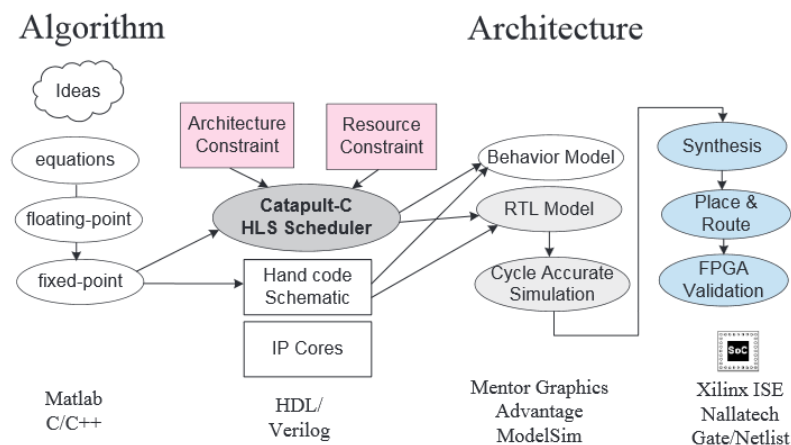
Algorithm

Architecture

Ideas

equations

floating-point

fixed-point

Architecture Constraint

Resource Constraint

Catapult-C HLS Scheduler

Hand code Schematic

IP Cores

Behavior Model

RTL Model

Cycle Accurate Simulation

Synthesis

Place & Route

FPGA Validation

SoC

Matlab C/C++

HDL/ Verilog

Mentor Graphics Advantage ModelSim

Xilinx ISE Nallatech Gate/Netlist